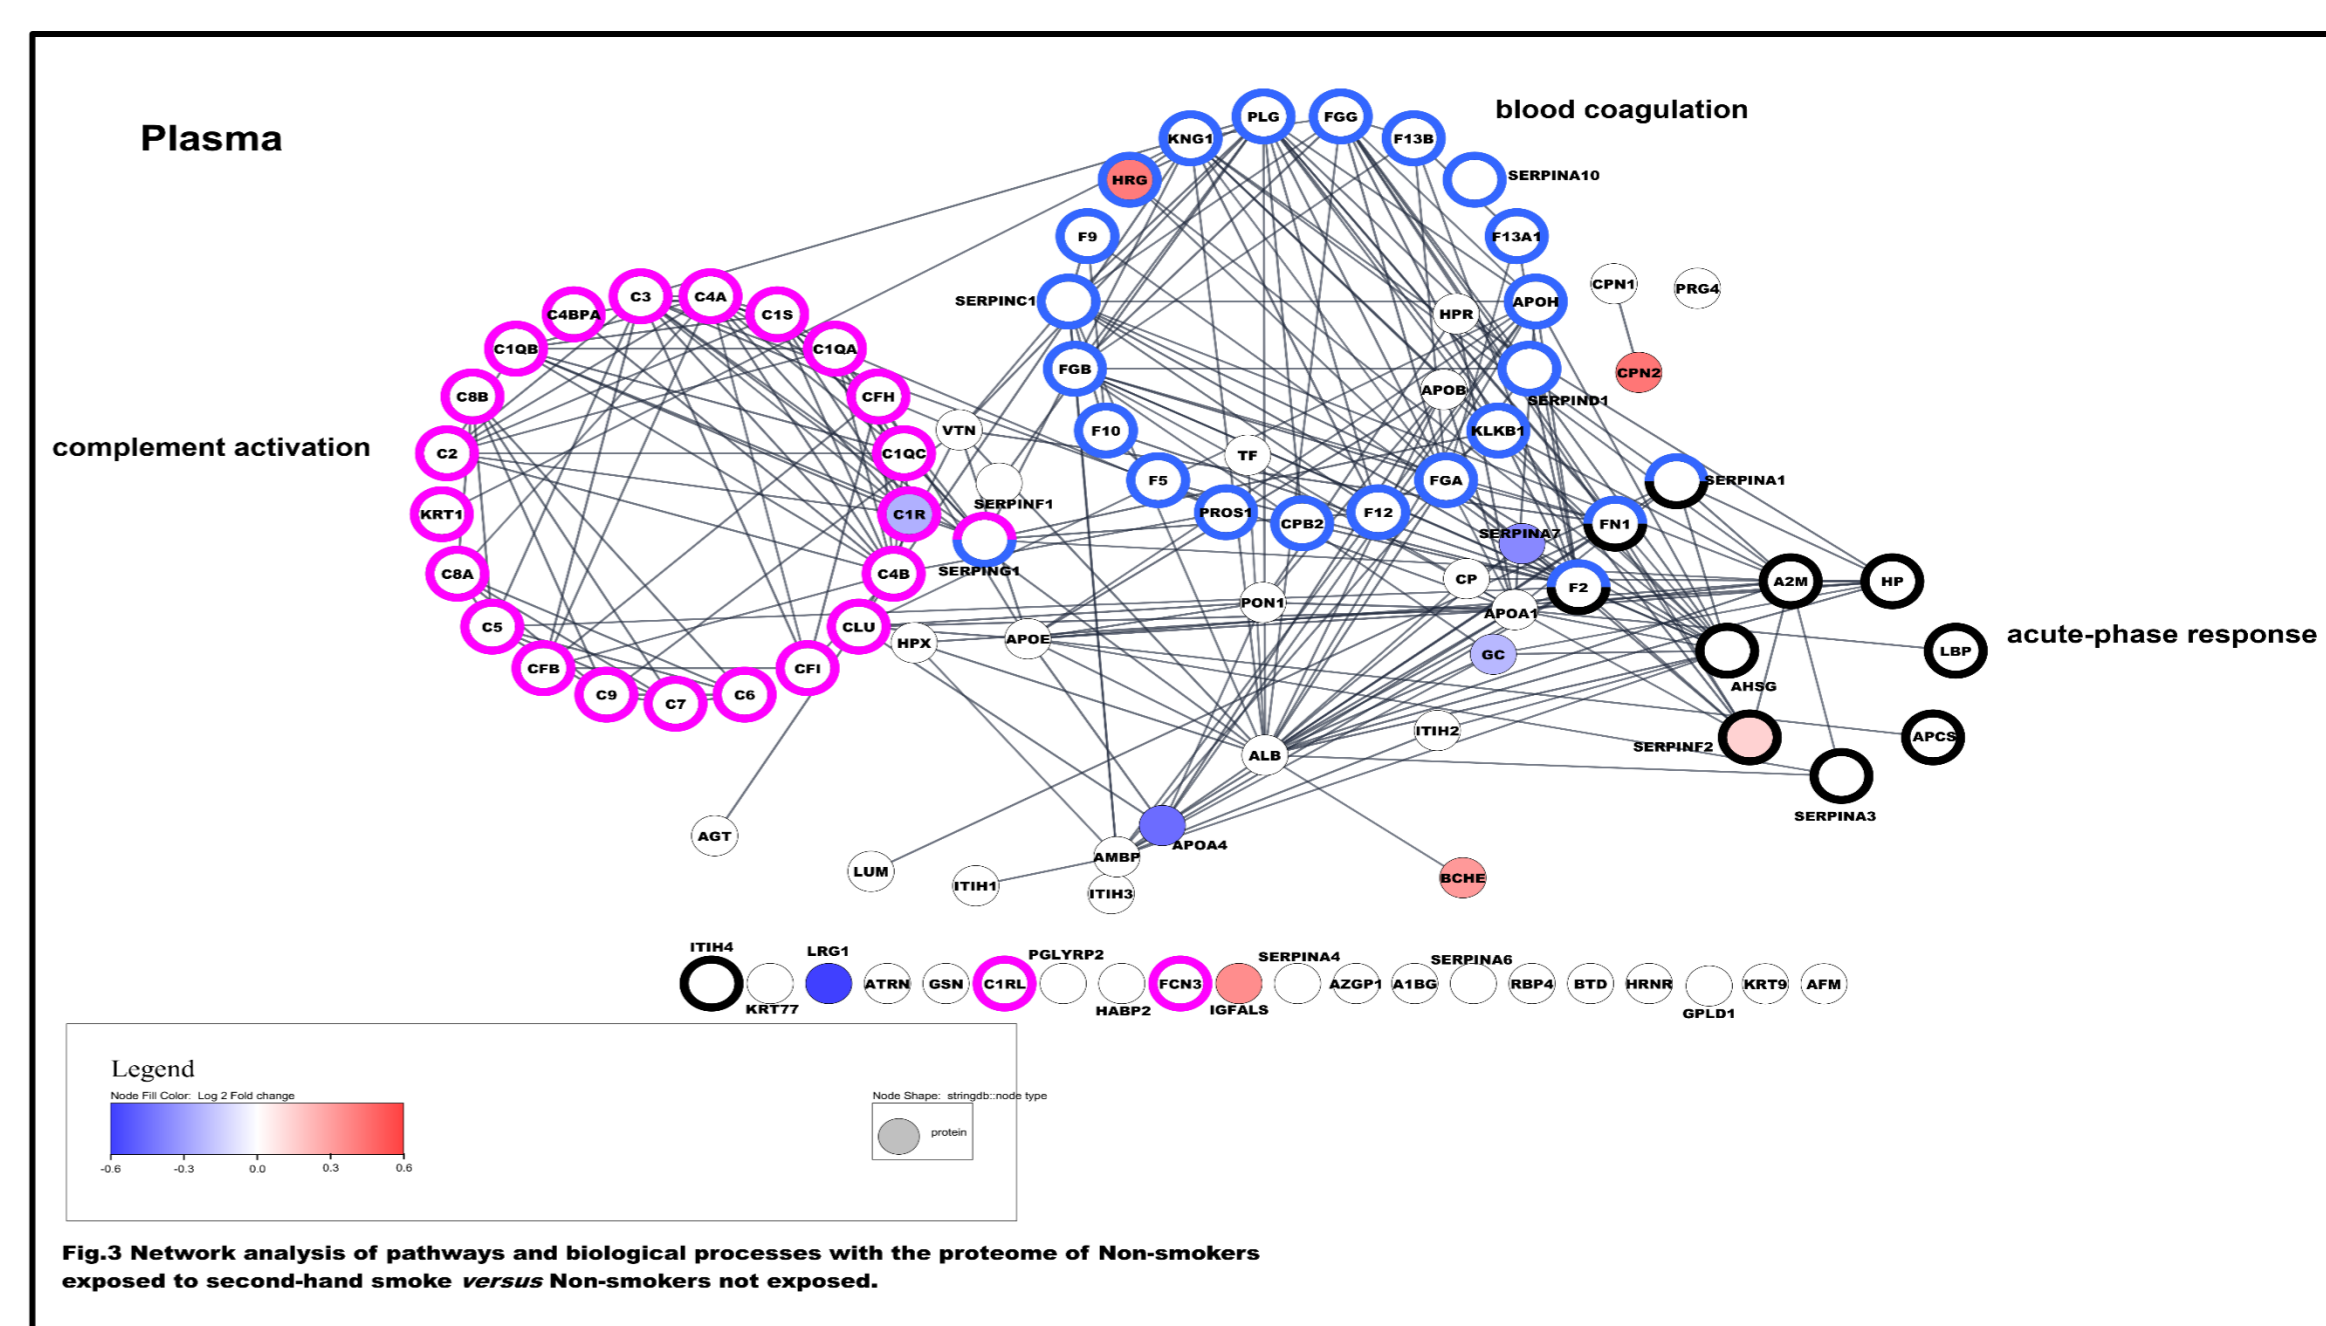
Plasma

blood coagulation

PLG FGG KNG1 F13B HRG SERPINA10 F9 F13A1 CPN1 PRG4 SERPINC1 HPR APOH CPN2 FGB APOB SERPIND1 F10 KLKB1 TF FGA SERPINA1 F5 PROS1 CPB2 F12 SERPINA7 FN1 CP F2 A2M HP PON1 APOA1 GC AHSG LBP ITIH2 SERPINF2 APCS ALB SERPINA3 APOA4 AMBP ITIH1 ITIH3 BCHE LUM AGT

complement activation

C3 C4A C4BPA C1S C1QB C1QA C8B CFH VTN C2 C1QC KRT1 C1R SERPINF1 C8A C4B SERPING1 C5 CLU HPX APOE CFB CFI C9 C7 C6

acute-phase response

ITIH4 LRG1 PGLYRP2 SERPINA4 SERPINA6 KRT77 ATRN GSN C1RL HABP2 FCN3 IGFALS AZGP1 A1BG RBP4 BTD HRNR GPLD1 KRT9 AFM

Legend
Node Fill Color: Log 2 Fold change
-0.6 -0.3 0.0 0.3 0.6
Node Shape: stringdb::node type
protein

Fig.3 Network analysis of pathways and biological processes with the proteome of Non-smokers exposed to second-hand smoke *versus* Non-smokers not exposed.